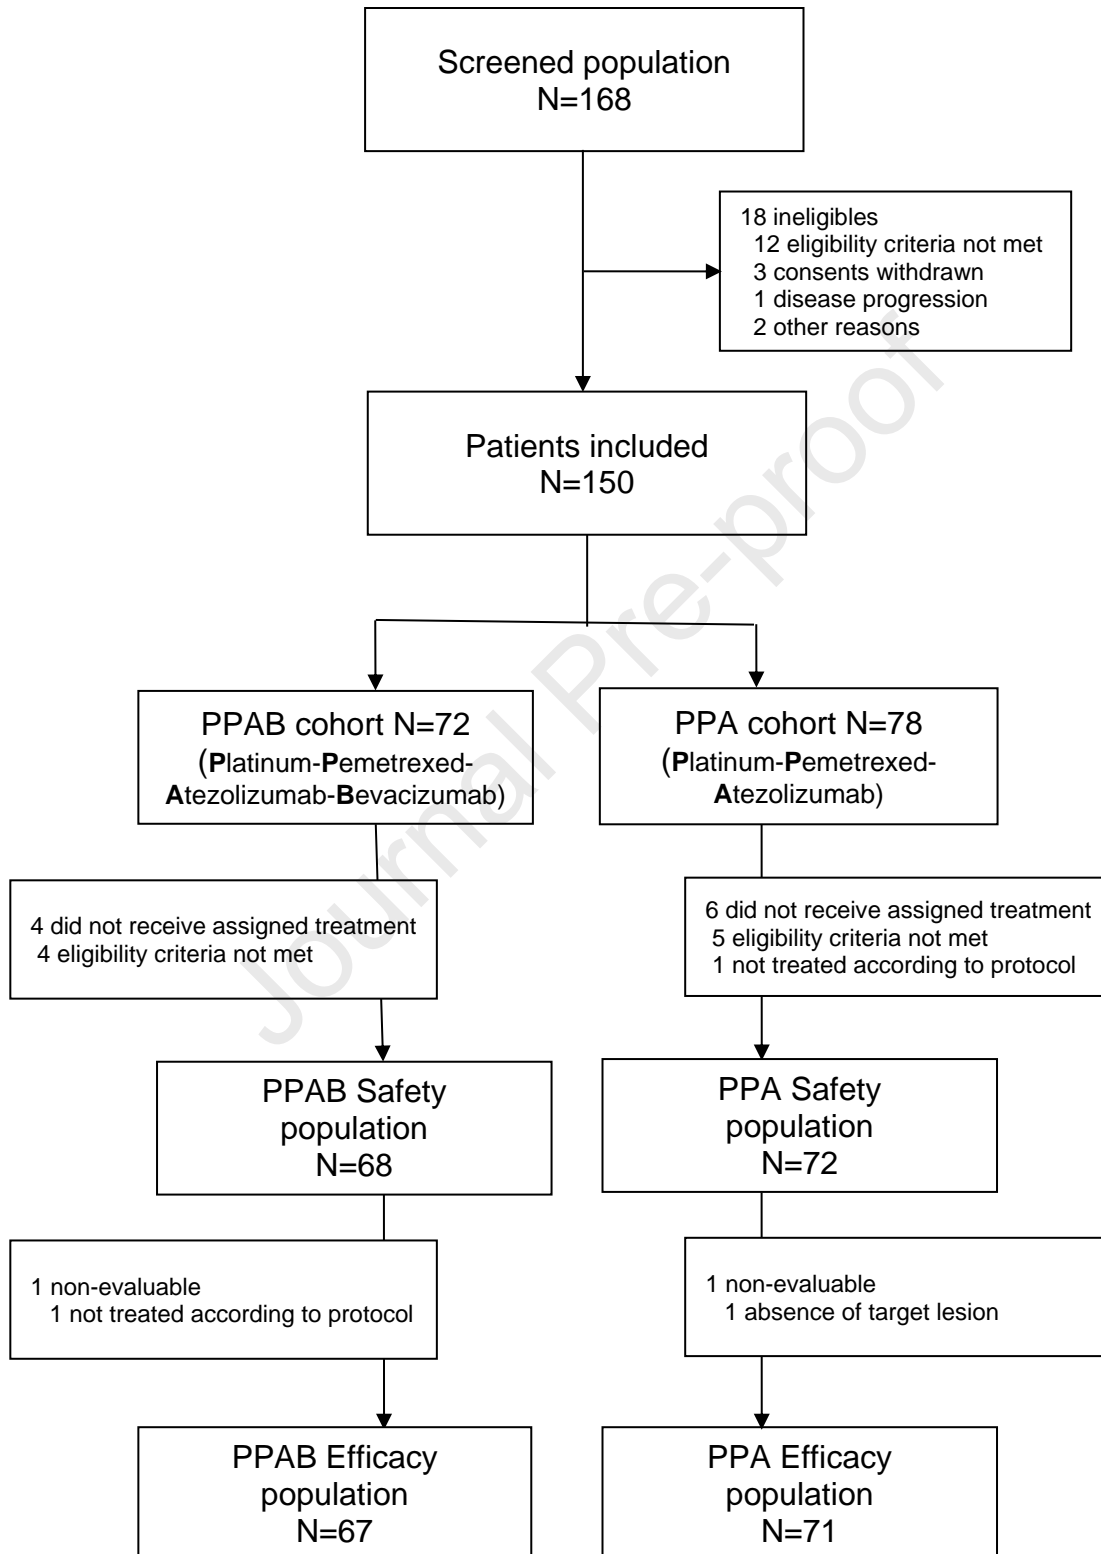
Screened population
N=168

18 ineligibles
12 eligibility criteria not met
3 consents withdrawn
1 disease progression
2 other reasons

Patients included
N=150

PPAB cohort N=72
(Platinum-Pemetrexed-Atezolizumab-Bevacizumab)

PPA cohort N=78
(Platinum-Pemetrexed-Atezolizumab)

4 did not receive assigned treatment
4 eligibility criteria not met

6 did not receive assigned treatment
5 eligibility criteria not met
1 not treated according to protocol

PPAB Safety population
N=68

PPA Safety population
N=72

1 non-evaluable
1 not treated according to protocol

1 non-evaluable
1 absence of target lesion

PPAB Efficacy population
N=67

PPA Efficacy population
N=71

Journal Pre-proof